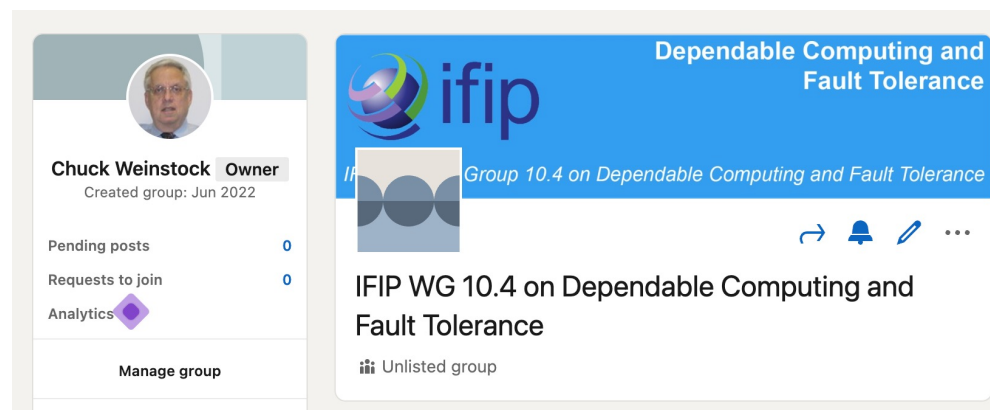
Chuck Weinstock Owner
Created group: Jun 2022

Pending posts 0
Requests to join 0
Analytics

Manage group

ifip

Dependable Computing and Fault Tolerance

IF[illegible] Group 10.4 on Dependable Computing and Fault Tolerance

IFIP WG 10.4 on Dependable Computing and Fault Tolerance

Unlisted group